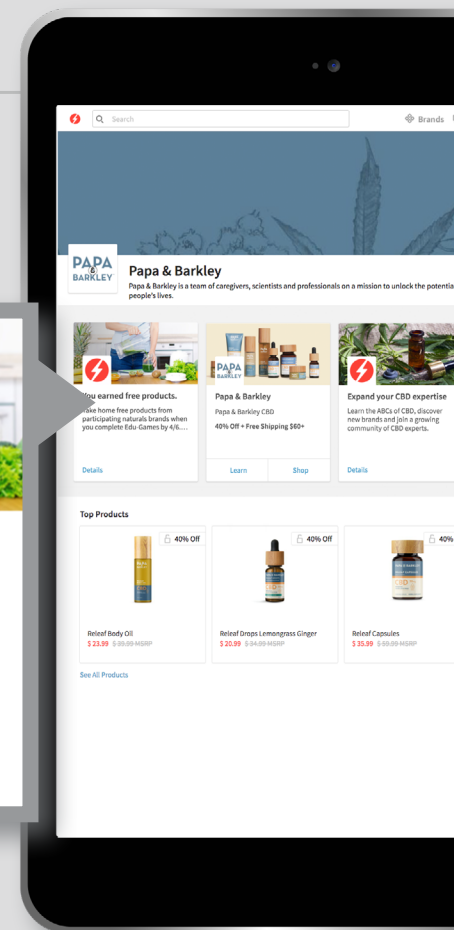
Search

Brands

PAPA & BARKLEY

Papa & Barkley

Papa & Barkley is a team of caregivers, scientists and professionals on a mission to unlock the potentia people's lives.

You earned free products.

Take home free products from participating naturals brands when you complete Edu-Games by 4/6....

Details

PAPA & BARKLEY

Papa & Barkley

Papa & Barkley CBD

40% Off + Free Shipping $60+

Learn

Shop

Expand your CBD expertise

Learn the ABCs of CBD, discover new brands and join a growing community of CBD experts.

Details

Top Products

40% Off

Releaf Body Oil

$ 23.99 $ 39.99 MSRP

40% Off

Releaf Drops Lemongrass Ginger

$ 20.99 $ 34.99 MSRP

40%

Releaf Capsules

$ 35.99 $ 59.99 MSRP

See All Products